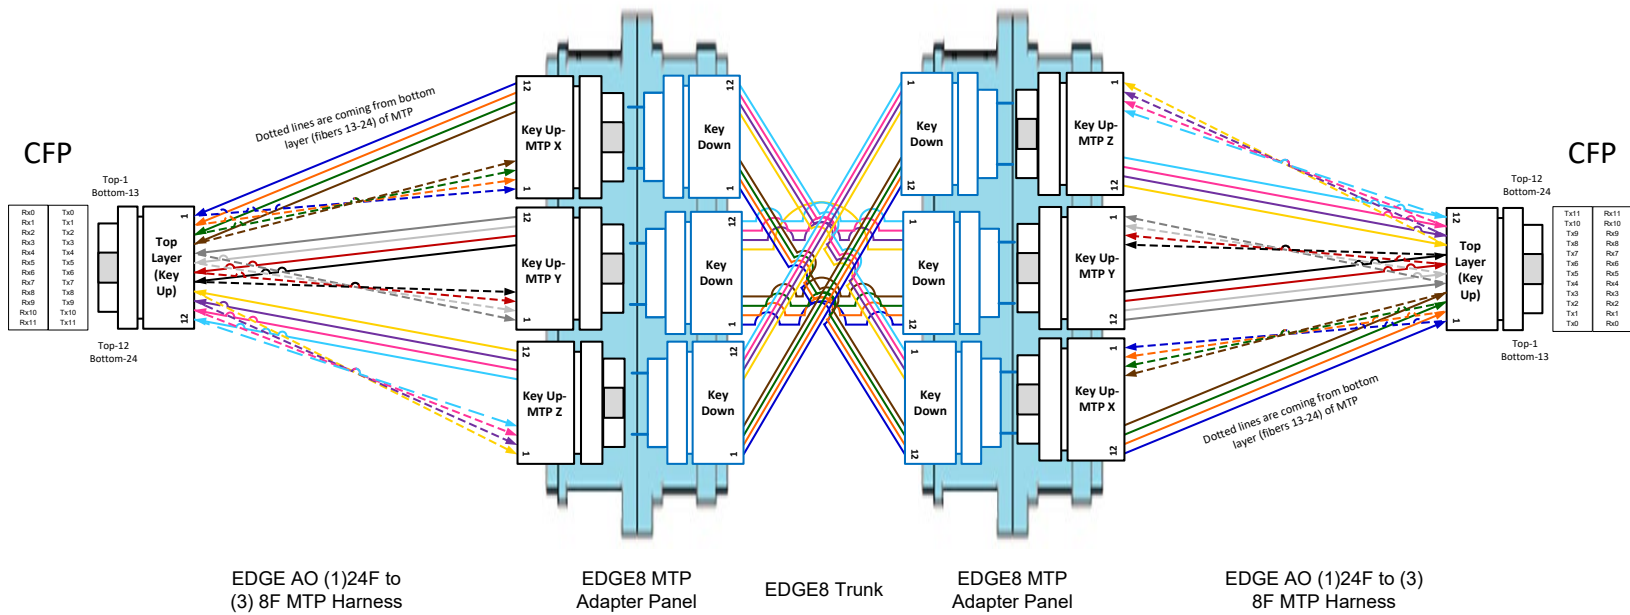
CFP

Top-1
Bottom-13

| Rx0 | Tx0 |
|---|---|
| Rx1 | Tx1 |
| Rx2 | Tx2 |
| Rx3 | Tx3 |
| Rx4 | Tx4 |
| Rx5 | Tx5 |
| Rx6 | Tx6 |
| Rx7 | Tx7 |
| Rx8 | Tx8 |
| Rx9 | Tx9 |
| Rx10 | Tx10 |
| Rx11 | Tx11 |

Top-12
Bottom-24

Top Layer (Key Up)
1
12

Dotted lines are coming from bottom layer (fibers 13-24) of MTP

12 Key Up-MTP X 1
12 Key Up-MTP Y 1
12 Key Up-MTP Z 1

12 Key Down 1
12 Key Down 1
12 Key Down 1

1 Key Down 12
1 Key Down 12
1 Key Down 12

1 Key Up-MTP Z 12
1 Key Up-MTP Y 12
1 Key Up-MTP X 12

Dotted lines are coming from bottom layer (fibers 13-24) of MTP

CFP

Top-12
Bottom-24

12
Top Layer (Key Up)
1

| Tx11 | Rx11 |
|---|---|
| Tx10 | Rx10 |
| Tx9 | Rx9 |
| Tx8 | Rx8 |
| Tx7 | Rx7 |
| Tx6 | Rx6 |
| Tx5 | Rx5 |
| Tx4 | Rx4 |
| Tx3 | Rx3 |
| Tx2 | Rx2 |
| Tx1 | Rx1 |
| Tx0 | Rx0 |

Top-1
Bottom-13

EDGE AO (1)24F to (3) 8F MTP Harness

EDGE8 MTP Adapter Panel

EDGE8 Trunk

EDGE8 MTP Adapter Panel

EDGE AO (1)24F to (3) 8F MTP Harness